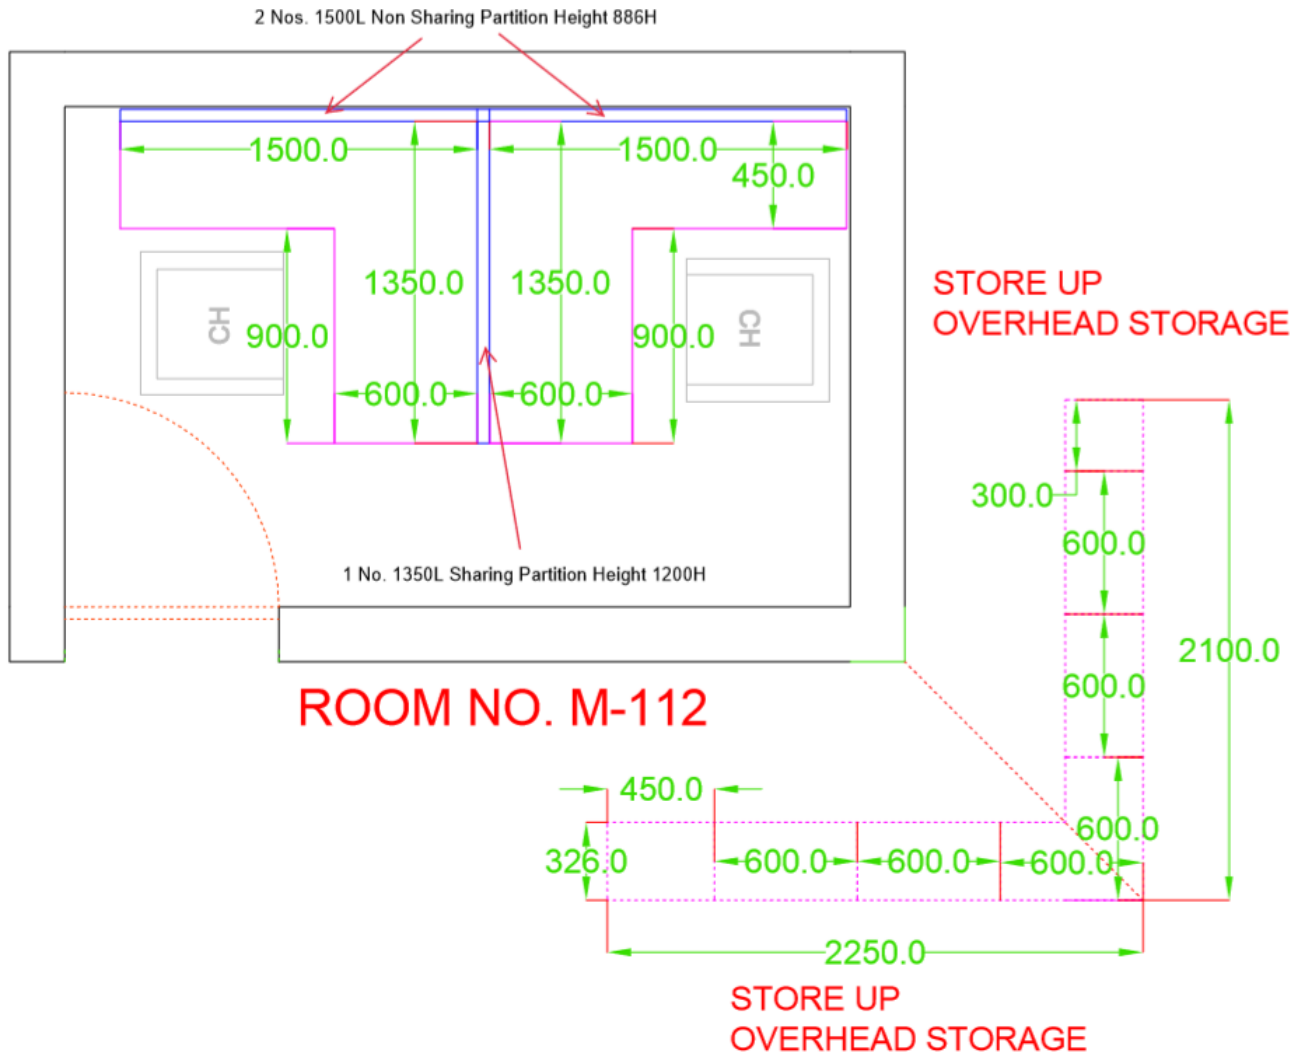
2 Nos. 1500L Non Sharing Partition Height 886H

1500.0

1500.0

450.0

CH

900.0

1350.0

1350.0

900.0

CH

600.0

600.0

1 No. 1350L Sharing Partition Height 1200H

STORE UP
OVERHEAD STORAGE

300.0

600.0

2100.0

600.0

ROOM NO. M-112

450.0

600.0

326.0

600.0

600.0

600.0

2250.0

STORE UP
OVERHEAD STORAGE